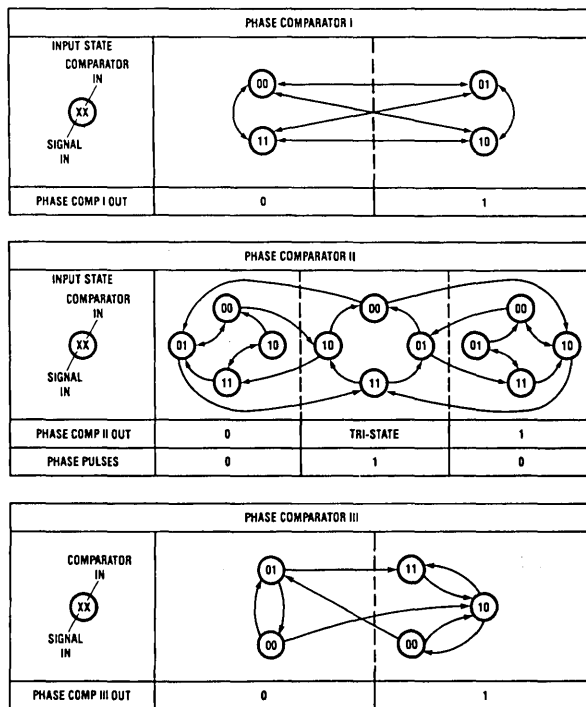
PHASE COMPARATOR I

INPUT STATE
COMPARATOR IN
XX
SIGNAL IN

00
01
11
10

PHASE COMP I OUT | 0 | 1

PHASE COMPARATOR II

INPUT STATE
COMPARATOR IN
XX
SIGNAL IN

00
01
10
11
10
00
01
11
00
01
10
11

PHASE COMP II OUT | 0 | TRI-STATE | 1
PHASE PULSES | 0 | 1 | 0

PHASE COMPARATOR III

COMPARATOR IN
XX
SIGNAL IN

01
00
11
10
00

PHASE COMP III OUT | 0 | 1